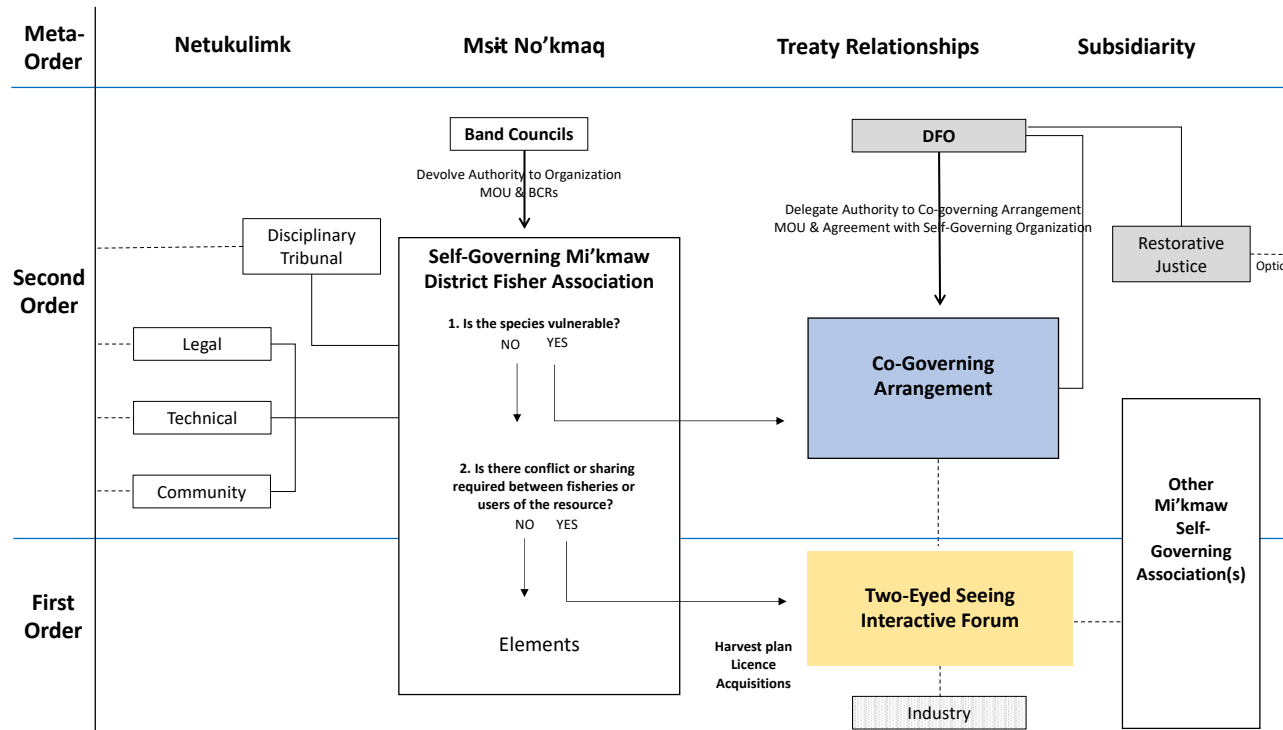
Meta-Order

Netukulimk

Msɨt No'kmaq

Treaty Relationships

Subsidiarity

Band Councils

Devolve Authority to Organization
MOU & BCRs

DFO

Delegate Authority to Co-governing Arrangement
MOU & Agreement with Self-Governing Organization

Restorative Justice

Optic

Second Order

Disciplinary Tribunal

Self-Governing Mi'kmaw District Fisher Association

1. Is the species vulnerable?
NO YES

Legal

Technical

Community

Co-Governing Arrangement

Other Mi'kmaw Self-Governing Association(s)

2. Is there conflict or sharing required between fisheries or users of the resource?
NO YES

First Order

Two-Eyed Seeing Interactive Forum

Elements

Harvest plan
Licence
Acquisitions

Industry